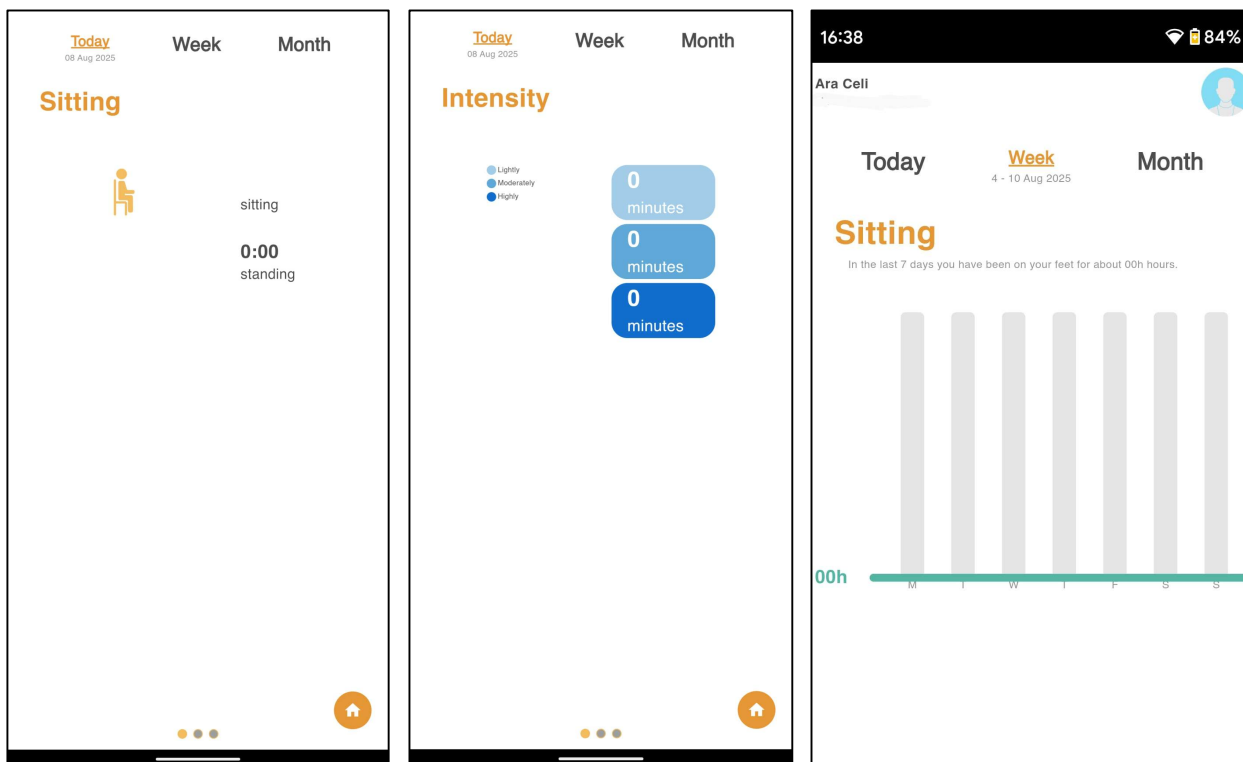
Today
08 Aug 2025
Week
Month

Sitting

sitting

0:00
standing

Today
08 Aug 2025
Week
Month

Intensity

Lightly
Moderately
Highly

0
minutes
0
minutes
0
minutes

16:38
84%

Ara Celi

Today
Week
4 - 10 Aug 2025
Month

Sitting

In the last 7 days you have been on your feet for about 00h hours.

00h
M T W T F S S